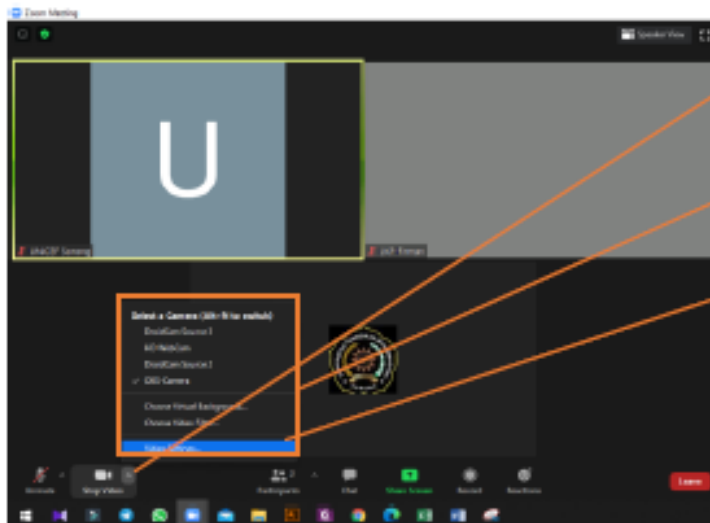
Zoom Meeting

Speaker View

U

phuOEF Sarang

phD Eman

Select a Camera (Alt+N to switch)

DroidCam Source 3

KO WebCam

DroidCam Source 2

✓ OBS Camera

Choose Virtual Background...

Choose Video Filter...

Video Settings...

Unmute

Stop Video

Participants

Chat

Share Screen

Record

Reactions

Leave